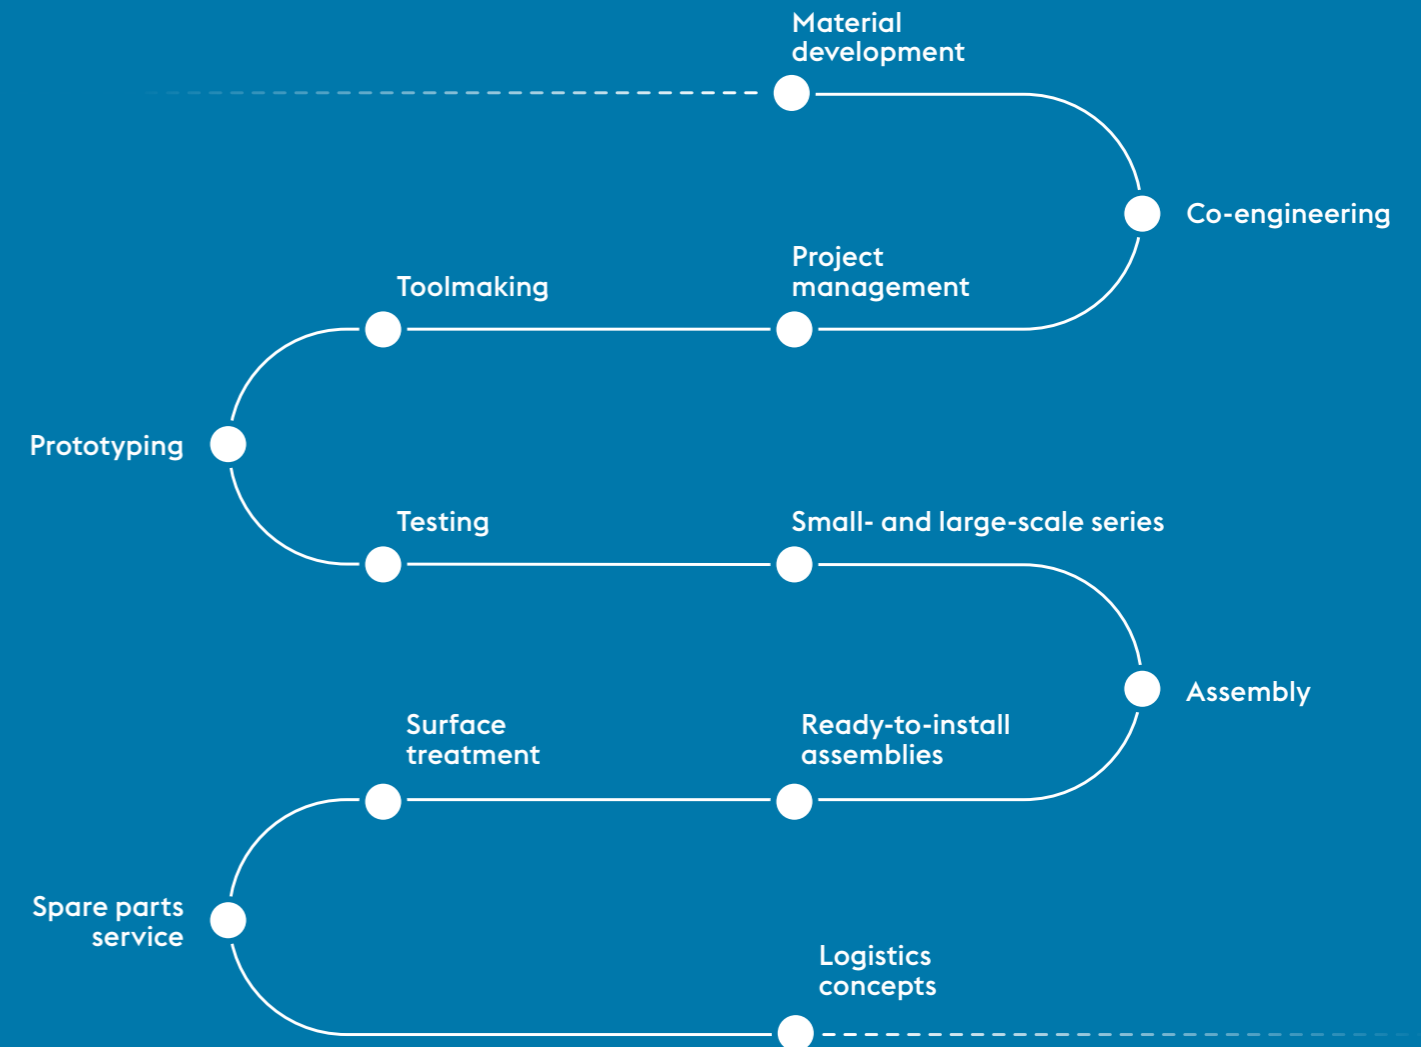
Material development

Co-engineering

Project management

Toolmaking

Prototyping

Testing

Small- and large-scale series

Assembly

Ready-to-install assemblies

Surface treatment

Spare parts service

Logistics concepts